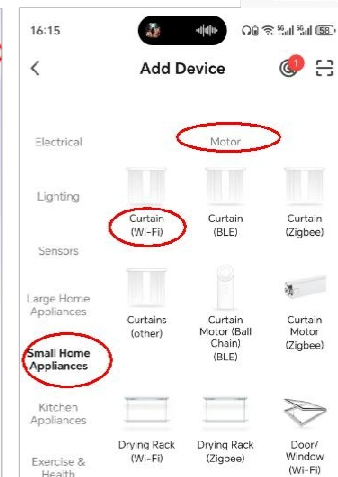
16:15

58

<

Add Device

1

Electrical

Motor

Lighting

Curtain (Wi-Fi)

Curtain (BLE)

Curtain (Zigbee)

Sensors

Large Home Appliances

Curtains (other)

Curtain Motor (Ball Chain) (BLE)

Curtain Motor (Zigbee)

Small Home Appliances

Kitchen Appliances

Drying Rack (Wi-Fi)

Drying Rack (Zigbee)

Door/ Window (Wi-Fi)

Exercise & Health